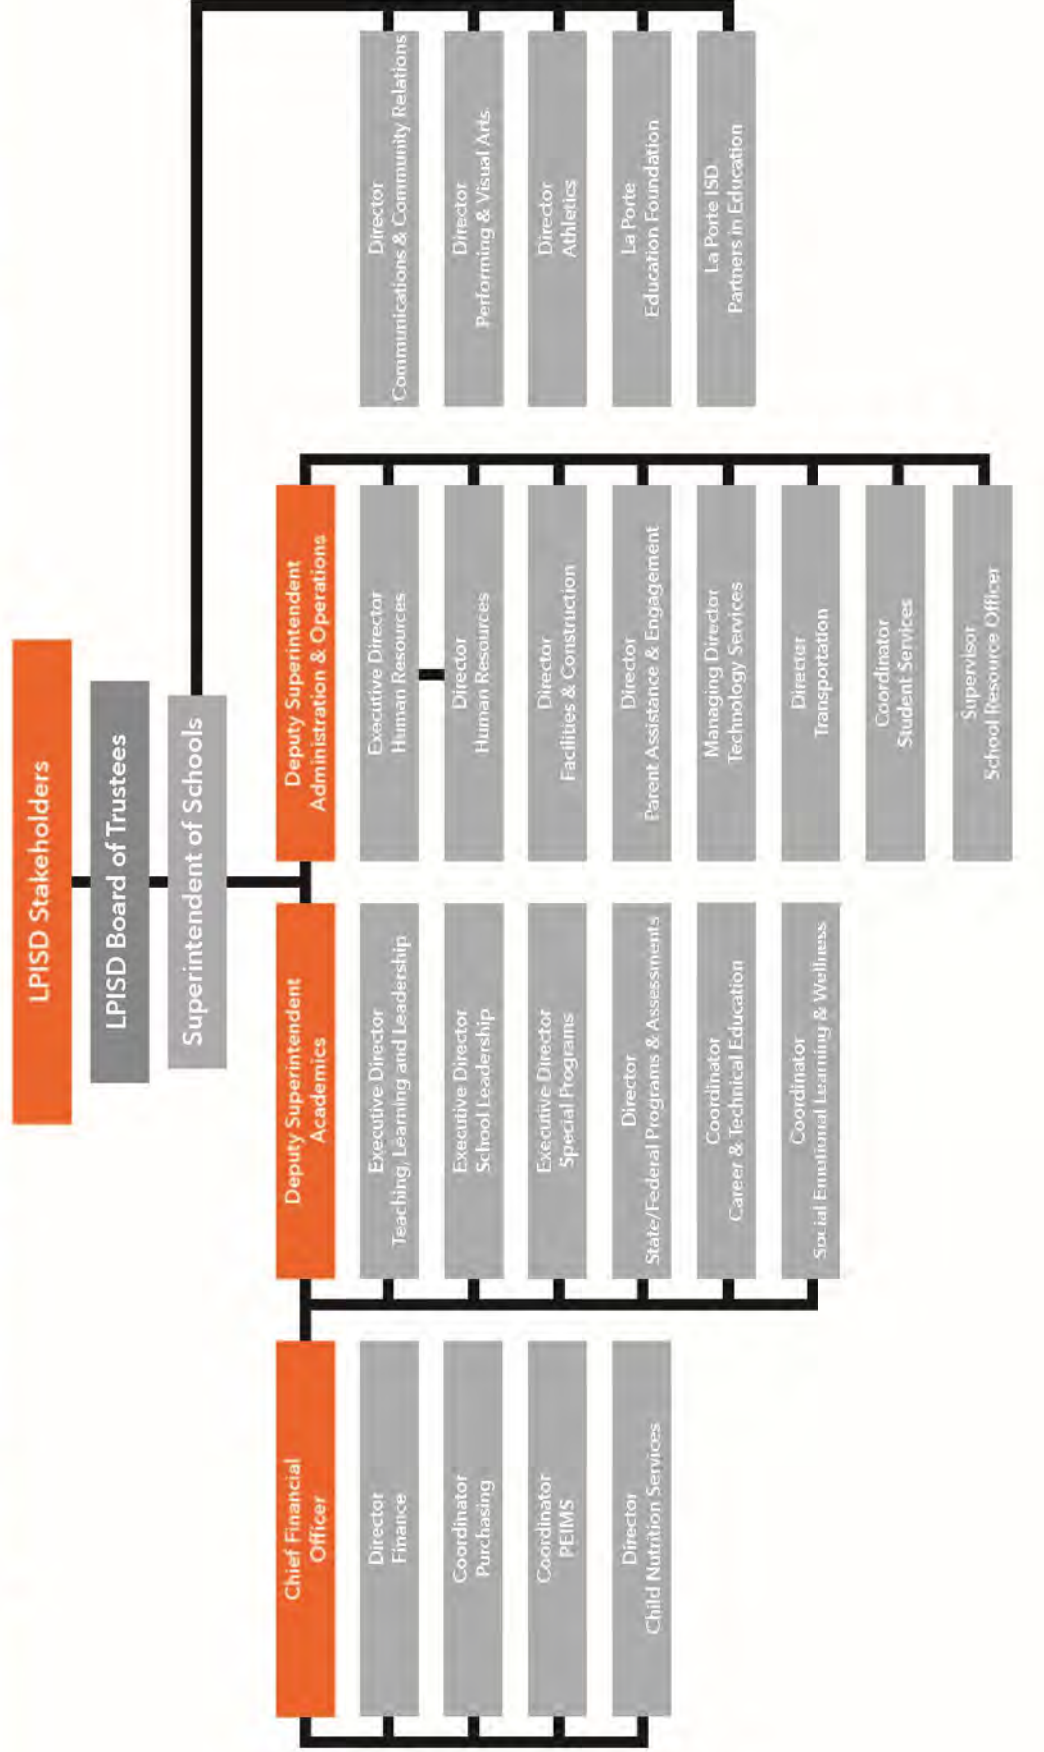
LPISD Stakeholders

LPISD Board of Trustees

Superintendent of Schools

Director
Communications & Community Relations

Director
Performing & Visual Arts

Director
Athletics

La Porte
Education Foundation

La Porte ISD
Partners in Education

Deputy Superintendent
Administration & Operations

Executive Director
Human Resources

Director
Human Resources

Director
Facilities & Construction

Director
Parent Assistance & Engagement

Managing Director
Technology Services

Director
Transportation

Coordinator
Student Services

Supervisor
School Resource Officer

Deputy Superintendent
Academics

Executive Director
Teaching, Learning and Leadership

Executive Director
School Leadership

Executive Director
Special Programs

Director
State/Federal Programs & Assessments

Coordinator
Career & Technical Education

Coordinator
Social Emotional Learning & Wellness

Chief Financial
Officer

Director
Finance

Coordinator
Purchasing

Coordinator
PEIMS

Director
Child Nutrition Services